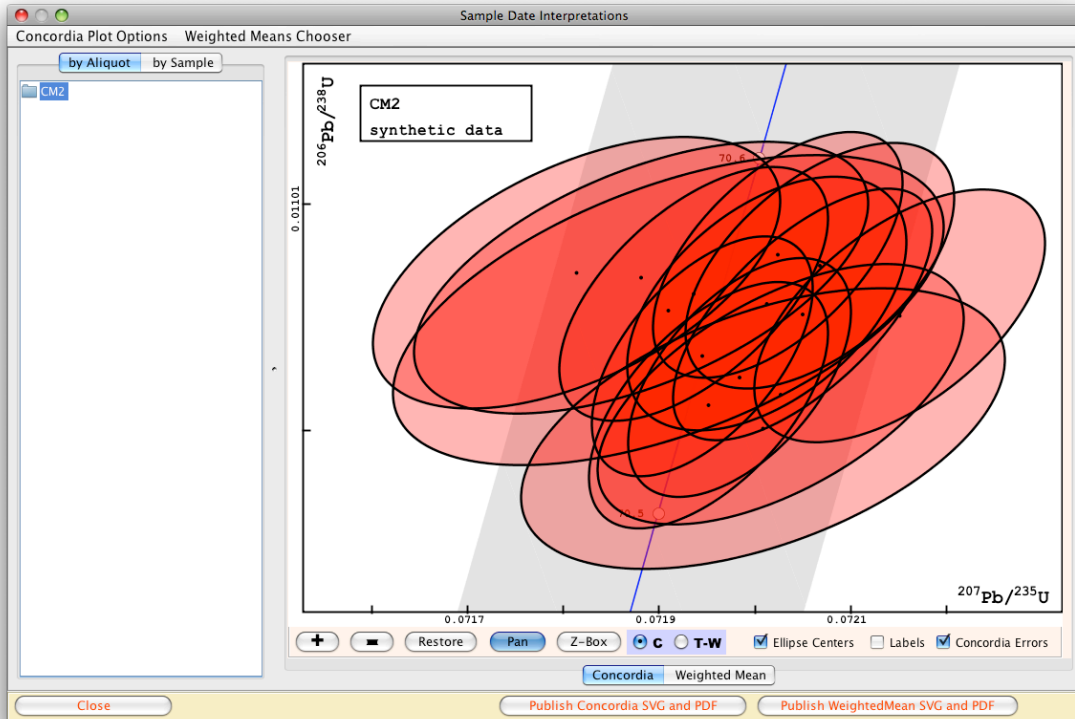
Sample Date Interpretations

Concordia Plot Options    Weighted Means Chooser

by Aliquot    by Sample

CM2

CM2
synthetic data

$^{206}Pb/^{238}U$

0.01101

70.6

70.5

0.0717    0.0719    0.0721

$^{207}Pb/^{235}U$

+    -    Restore    Pan    Z-Box    C    T-W    Ellipse Centers    Labels    Concordia Errors

Concordia    Weighted Mean

Close    Publish Concordia SVG and PDF    Publish WeightedMean SVG and PDF